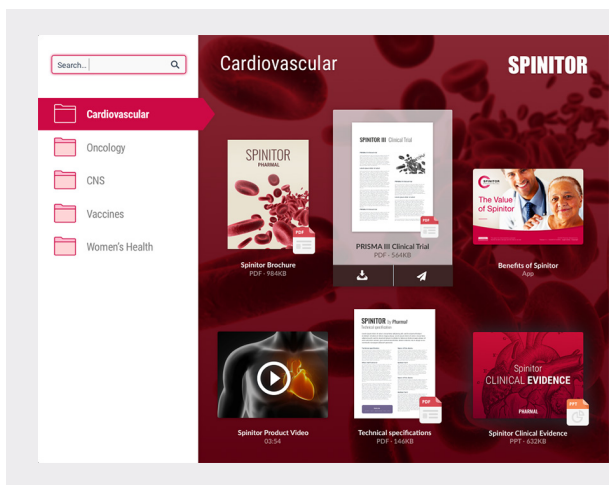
Search...

Cardiovascular

Oncology

CNS

Vaccines

Women's Health

Cardiovascular

SPINITOR

SPINITOR
PHARMAL

PDF

Spinitor Brochure
PDF - 984KB

SPINITOR III Clinical Trial

PDF

PRISMA III Clinical Trial
PDF - 564KB

SPINITOR

The Value of Spinitor

Benefits of Spinitor
App

Spinitor Product Video
03:54

SPINITOR by Pharmal
Technical specifications

PDF

Technical specifications
PDF - 146KB

Spinitor
CLINICAL EVIDENCE

PHARMAL

Spinitor Clinical Evidence
PPT - 632KB